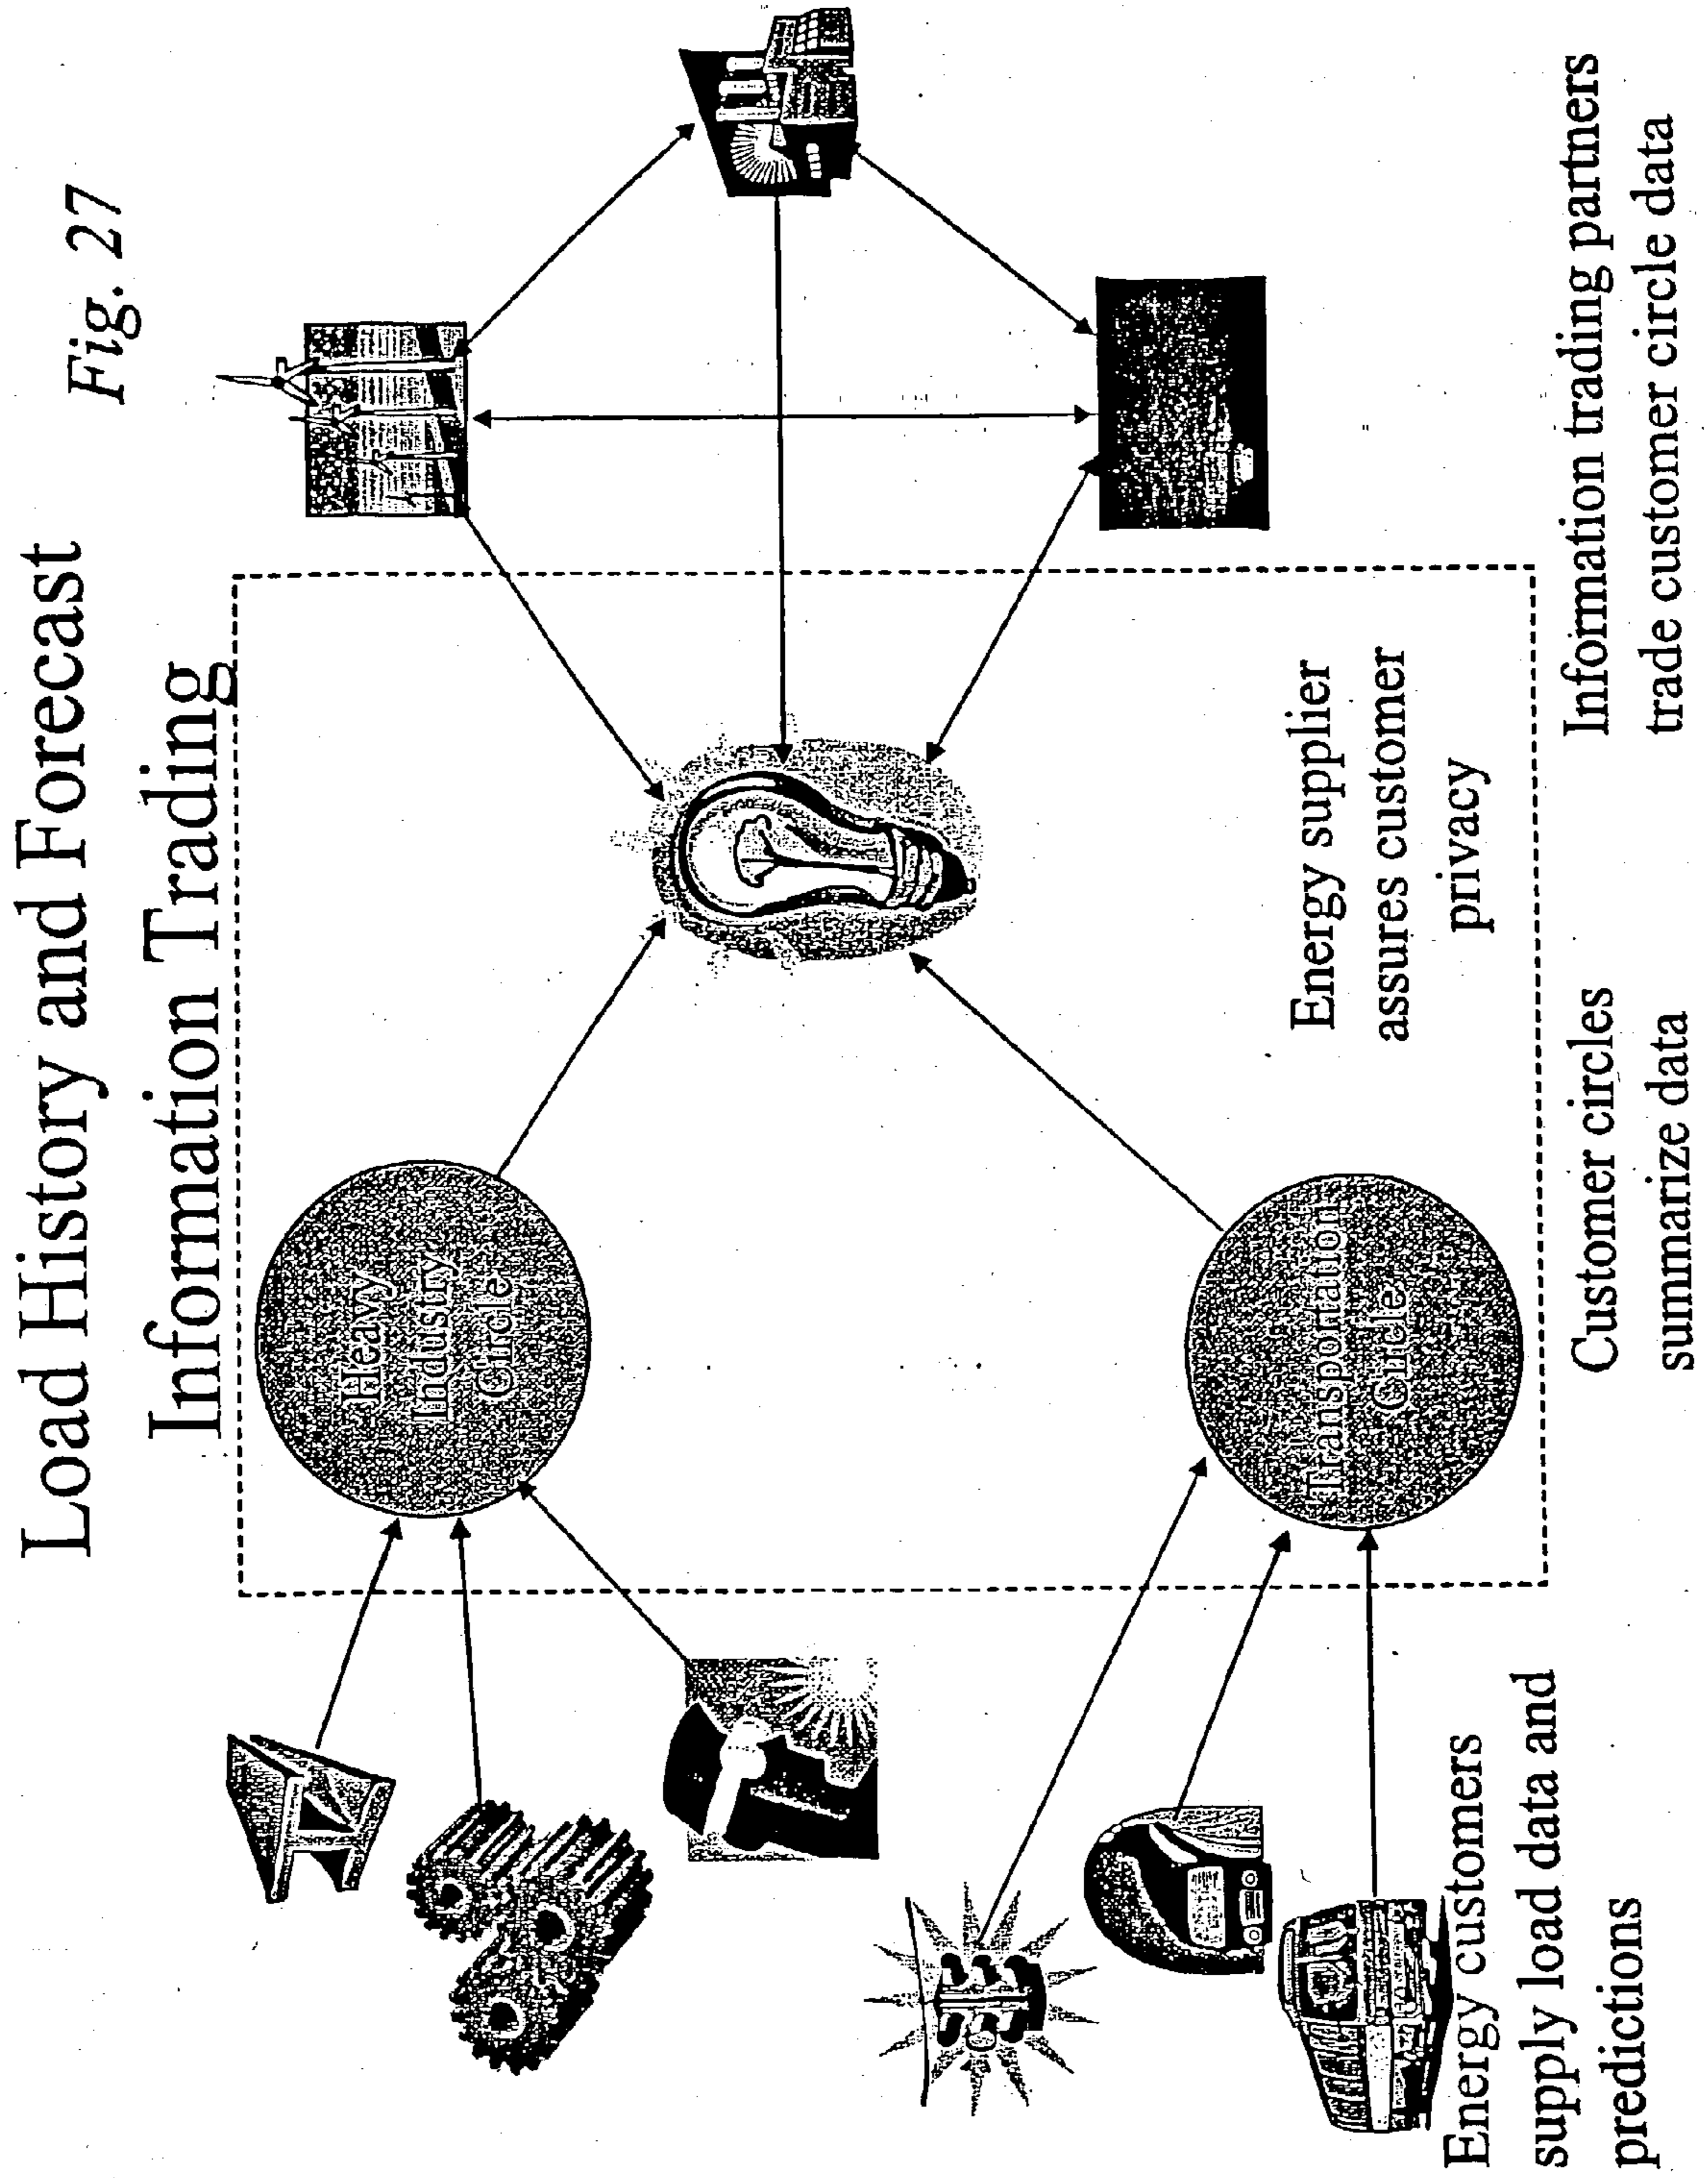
Load History and Forecast Information Trading

Fig. 27

Heavy Industry Circle

Transportation Circle

Energy supplier assures customer privacy

Customer circles summarize data

Information trading partners trade customer circle data

Energy customers supply load data and predictions